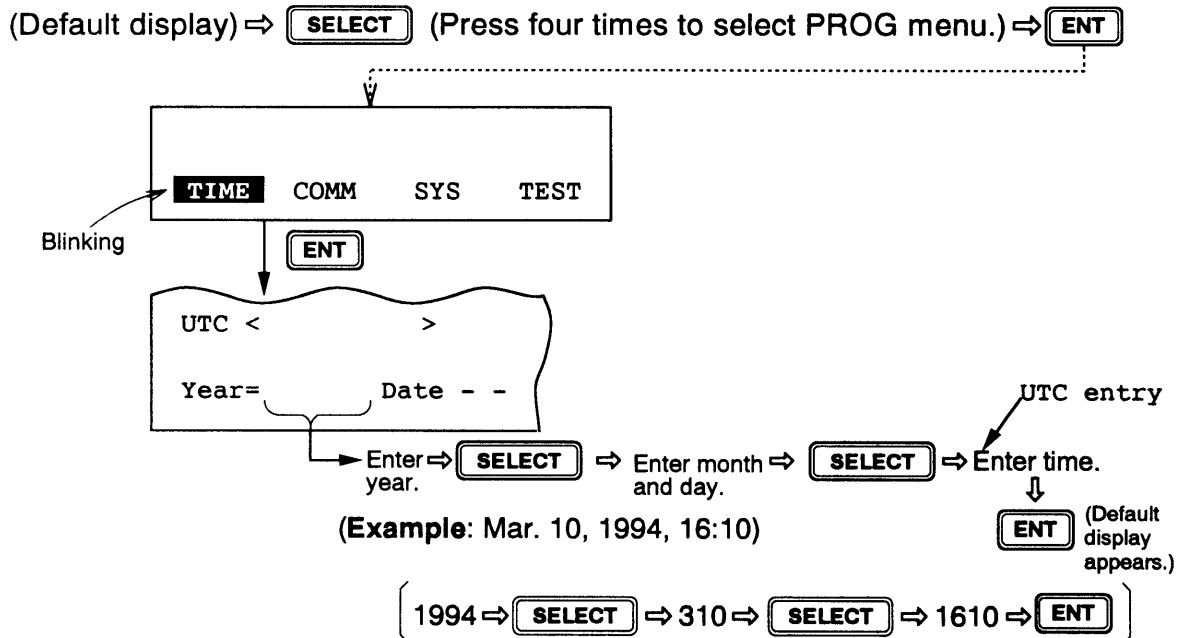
(Default display) ⇨ SELECT (Press four times to select PROG menu.) ⇨ ENT

TIME COMM SYS TEST

Blinking

ENT

UTC < >

Year= Date - -

Enter year. ⇨ SELECT ⇨ Enter month and day. ⇨ SELECT ⇨ Enter time.

UTC entry

⇩

ENT (Default display appears.)

(**Example**: Mar. 10, 1994, 16:10)

( 1994 ⇨ SELECT ⇨ 310 ⇨ SELECT ⇨ 1610 ⇨ ENT )